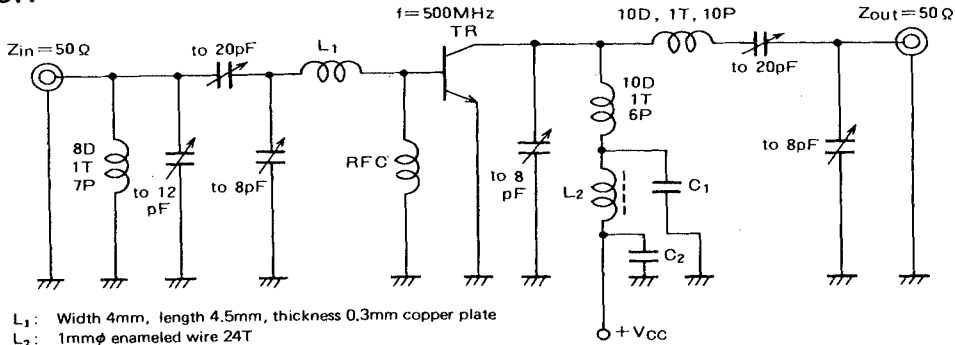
f=500MHz
TR

Zin=50Ω

to 20pF

L₁

10D, 1T, 10P

to 20pF

Zout=50Ω

8D
1T
7P

to 12
pF

to 8pF

RFC

to 8
pF

10D
1T
6P

L₂

C₁

C₂

to 8pF

L₁: Width 4mm, length 4.5mm, thickness 0.3mm copper plate
L₂: 1mmφ enameled wire 24T

+V$_{CC}$